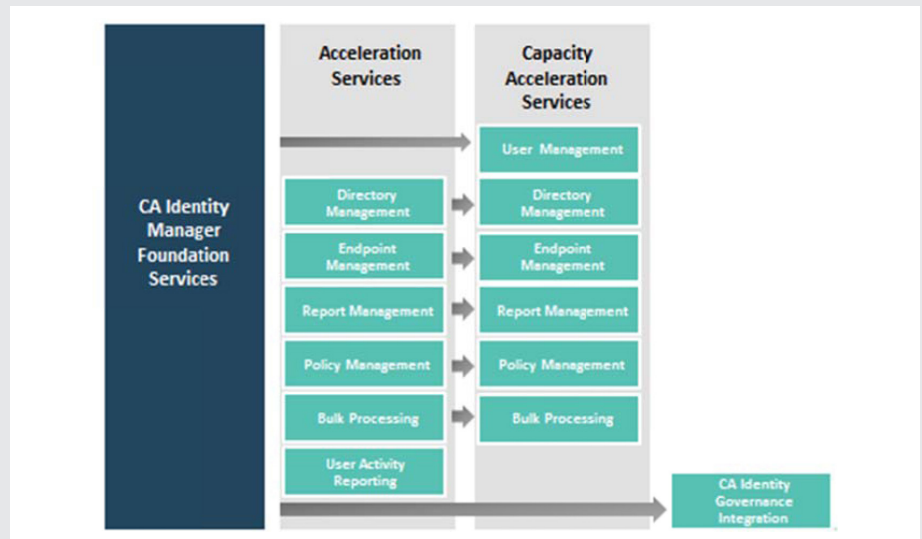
CA Identity Manager Foundation Services

Acceleration Services

Directory Management

Endpoint Management

Report Management

Policy Management

Bulk Processing

User Activity Reporting

Capacity Acceleration Services

User Management

Directory Management

Endpoint Management

Report Management

Policy Management

Bulk Processing

CA Identity Governance Integration